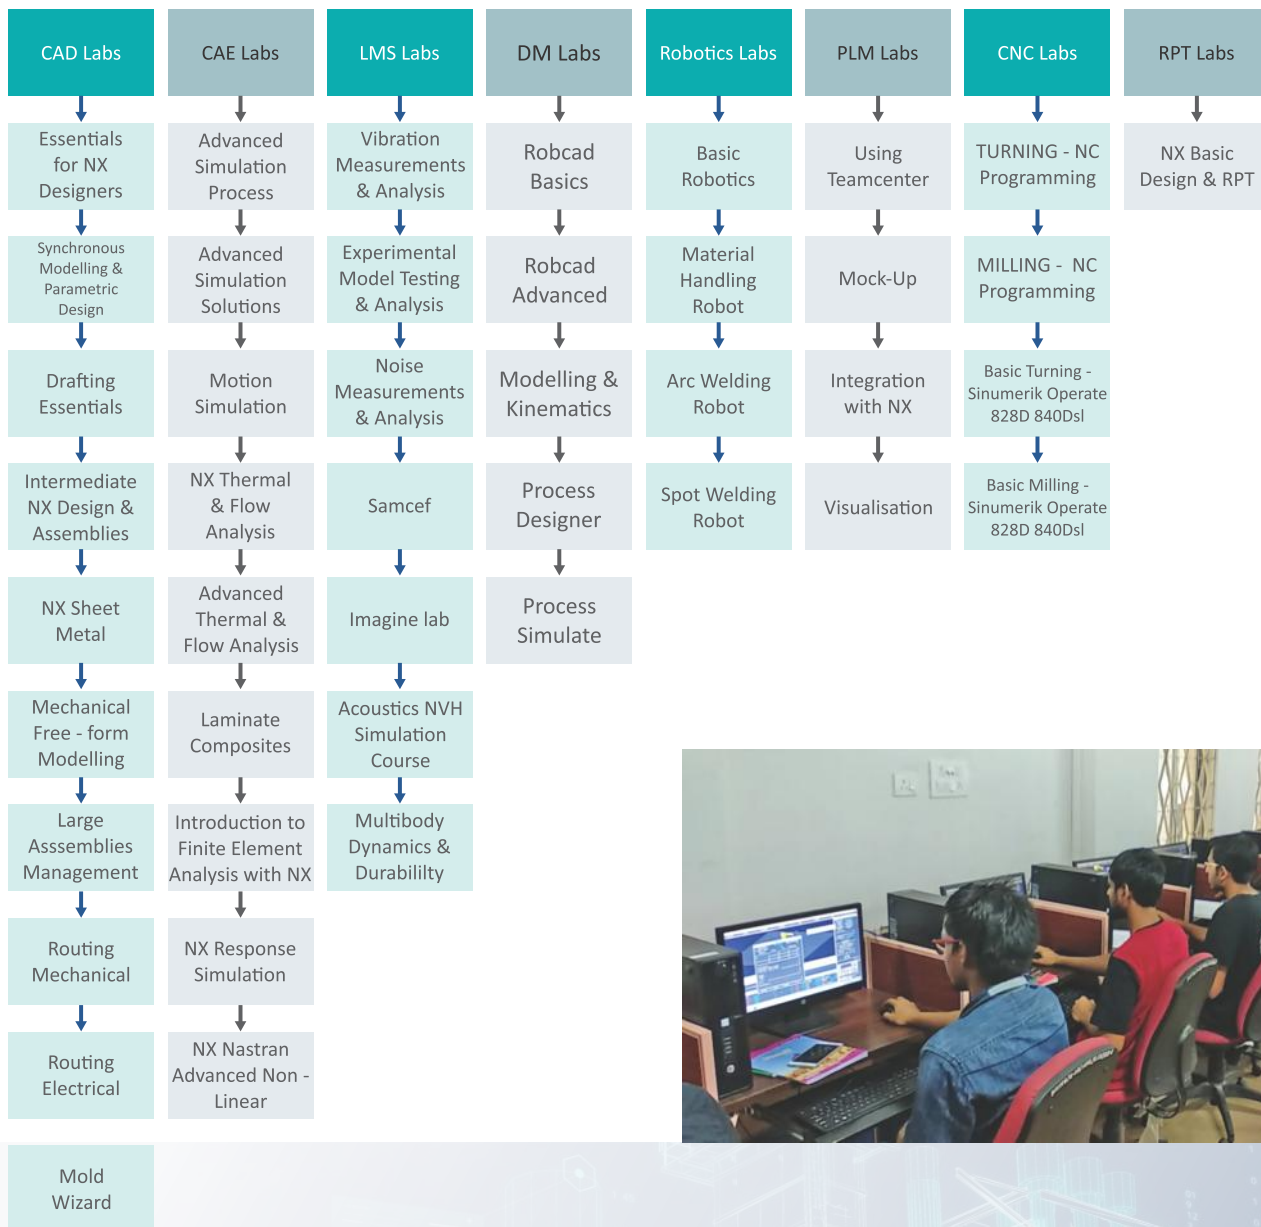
CAD Labs

Essentials for NX Designers

Synchronous Modelling & Parametric Design

Drafting Essentials

Intermediate NX Design & Assemblies

NX Sheet Metal

Mechanical Free - form Modelling

Large Asssemblies Management

Routing Mechanical

Routing Electrical

Mold Wizard

CAE Labs

Advanced Simulation Process

Advanced Simulation Solutions

Motion Simulation

NX Thermal & Flow Analysis

Advanced Thermal & Flow Analysis

Laminate Composites

Introduction to Finite Element Analysis with NX

NX Response Simulation

NX Nastran Advanced Non - Linear

LMS Labs

Vibration Measurements & Analysis

Experimental Model Testing & Analysis

Noise Measurements & Analysis

Samcef

Imagine lab

Acoustics NVH Simulation Course

Multibody Dynamics & Durabililty

DM Labs

Robcad Basics

Robcad Advanced

Modelling & Kinematics

Process Designer

Process Simulate

Robotics Labs

Basic Robotics

Material Handling Robot

Arc Welding Robot

Spot Welding Robot

PLM Labs

Using Teamcenter

Mock-Up

Integration with NX

Visualisation

CNC Labs

TURNING - NC Programming

MILLING - NC Programming

Basic Turning - Sinumerik Operate 828D 840Dsl

Basic Milling - Sinumerik Operate 828D 840Dsl

RPT Labs

NX Basic Design & RPT